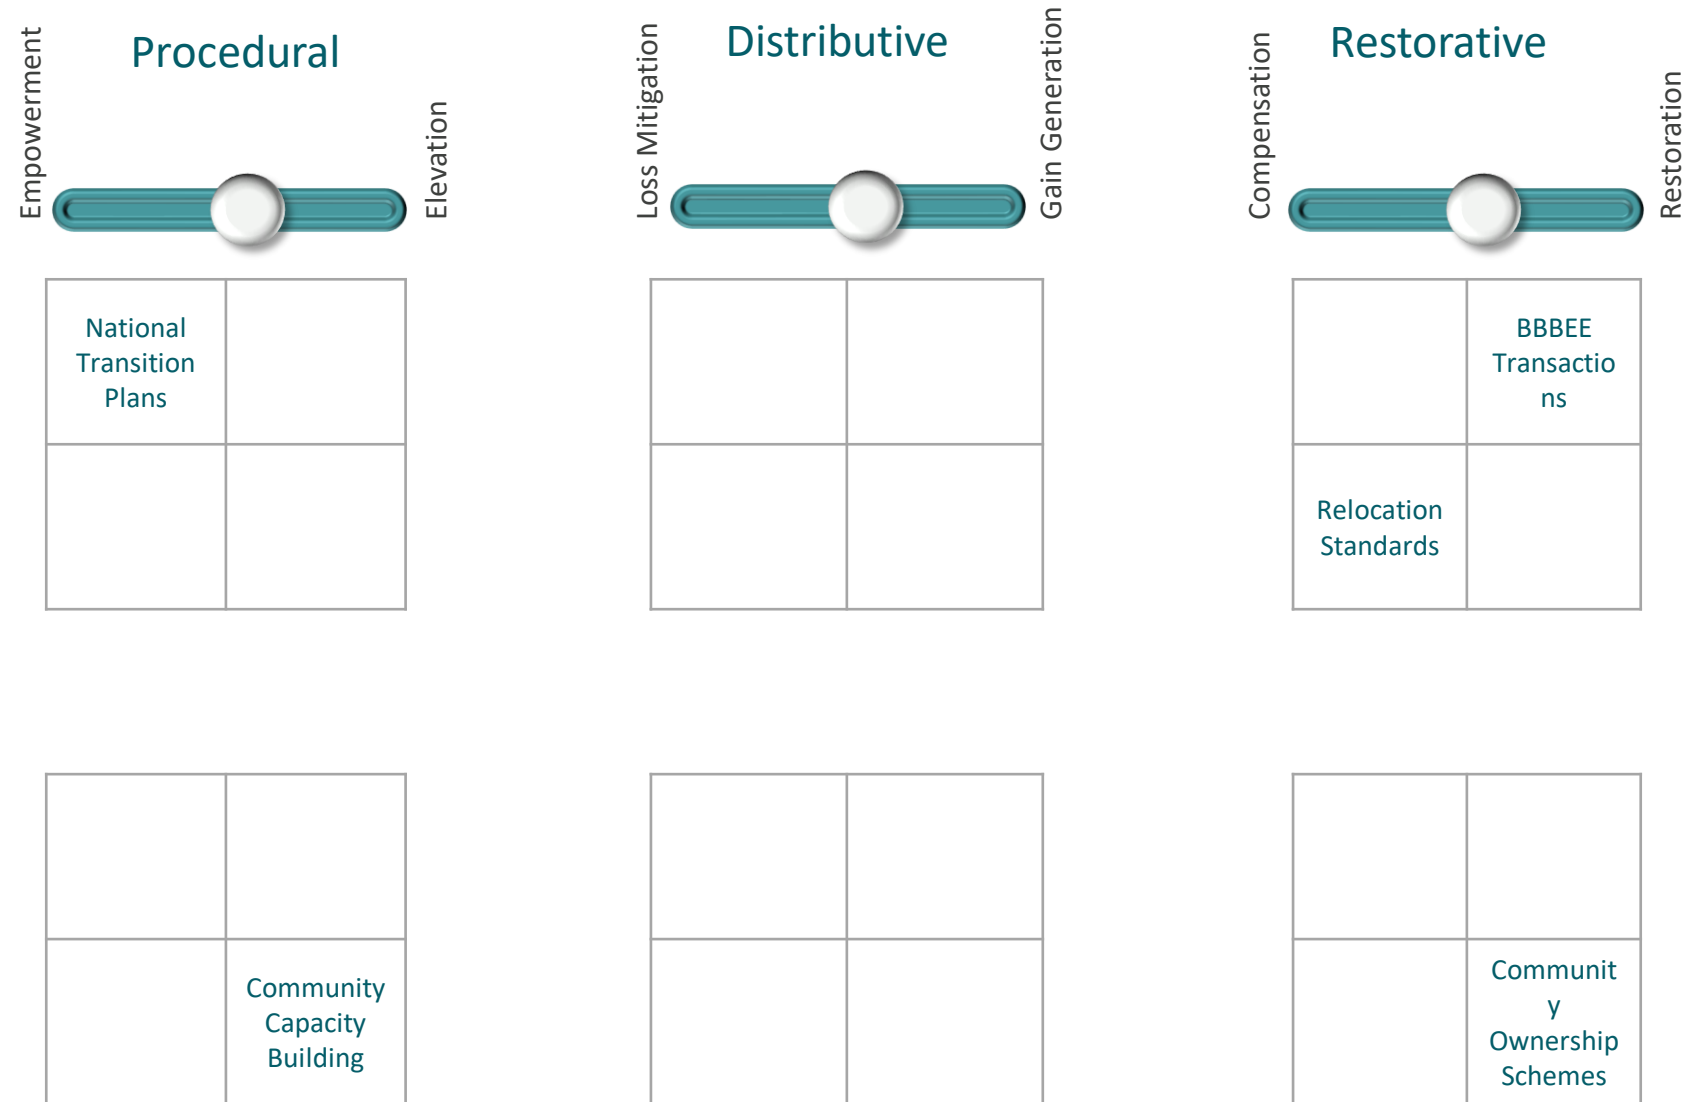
Procedural

Empowerment

Elevation

Distributive

Loss Mitigation

Gain Generation

Restorative

Compensation

Restoration

| National Transition Plans | |
|---|---|
| | |

| | |
|---|---|
| | |

| | BBBEE Transactions |
|---|---|
| Relocation Standards | |

| | |
|---|---|
| | Community Capacity Building |

| | |
|---|---|
| | |

| | |
|---|---|
| | Community Ownership Schemes |